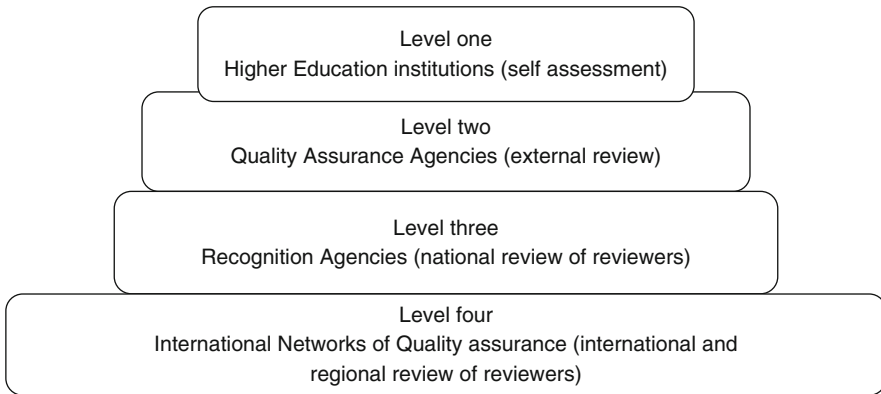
Level one
Higher Education institutions (self assessment)

Level two
Quality Assurance Agencies (external review)

Level three
Recognition Agencies (national review of reviewers)

Level four
International Networks of Quality assurance (international and regional review of reviewers)